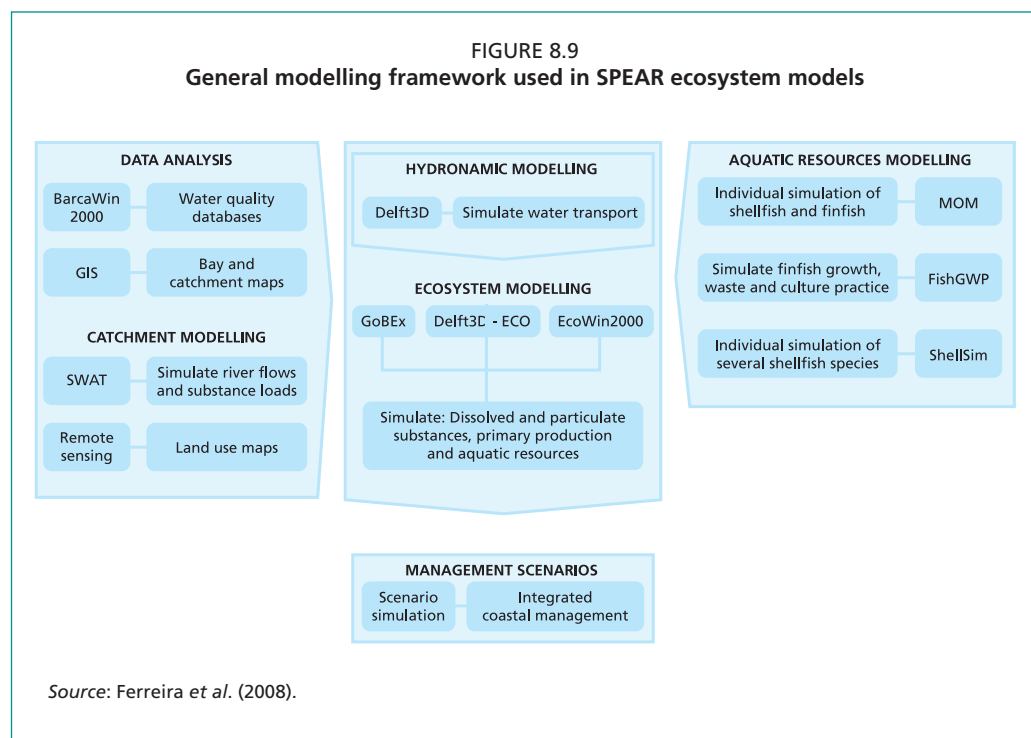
FIGURE 8.9
General modelling framework used in SPEAR ecosystem models

DATA ANALYSIS

BarcaWin 2000

Water quality databases

GIS

Bay and catchment maps

CATCHMENT MODELLING

SWAT

Simulate river flows and substance loads

Remote sensing

Land use maps

HYDRONAMIC MODELLING

Delft3D

Simulate water transport

ECOSYSTEM MODELLING

GoBEx

Delft3D - ECO

EcoWin2000

Simulate: Dissolved and particulate substances, primary production and aquatic resources

AQUATIC RESOURCES MODELLING

Individual simulation of shellfish and finfish

MOM

Simulate finfish growth, waste and culture practice

FishGWP

Individual simulation of several shellfish species

ShellSim

MANAGEMENT SCENARIOS

Scenario simulation

Integrated coastal management

Source: Ferreira et al. (2008).